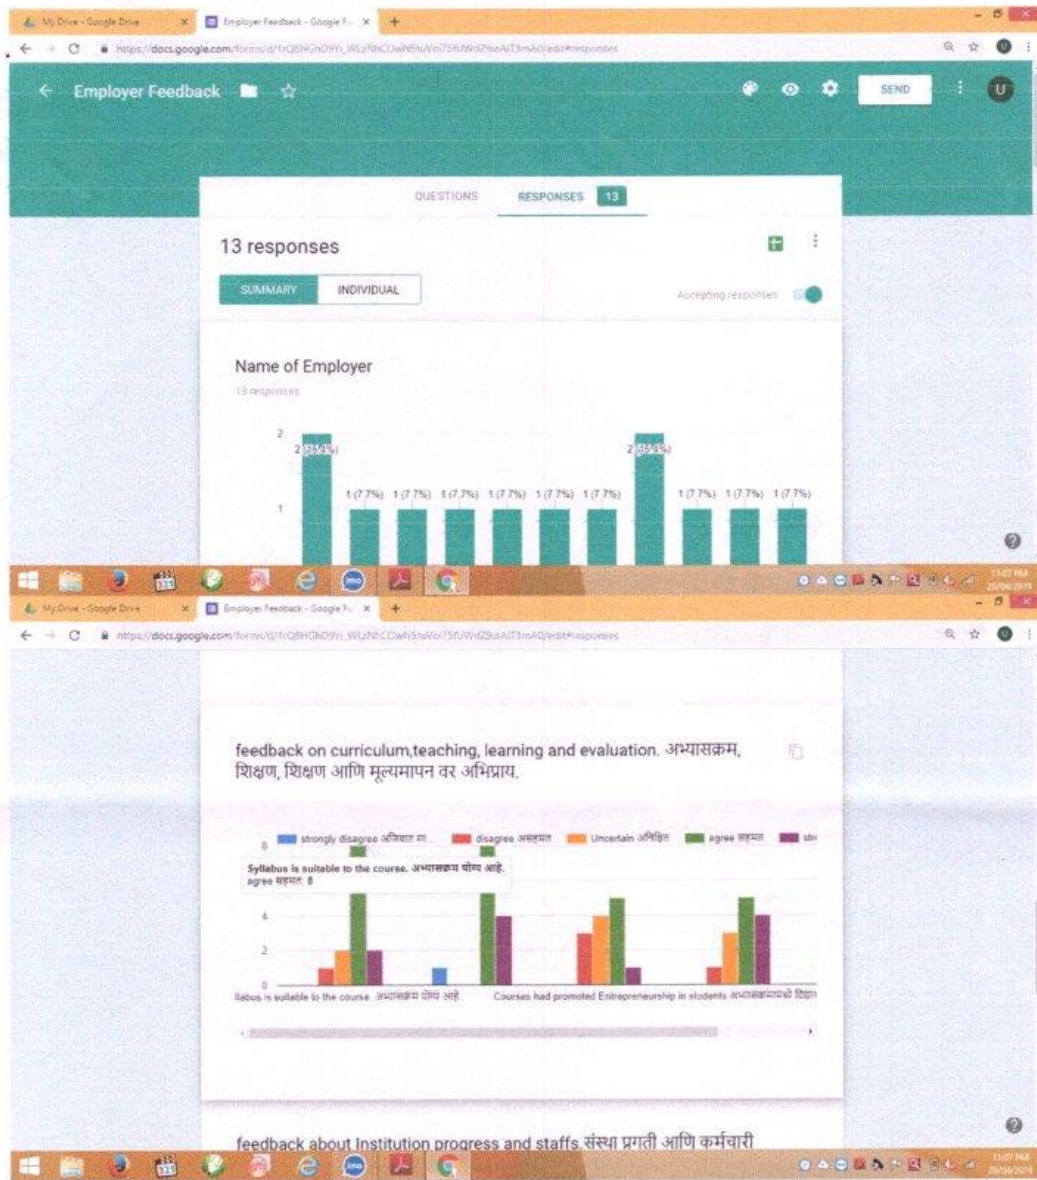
My Drive - Google Drive × Employer Feedback - Google F × +

https://docs.google.com/forms/d/1rQ8HGhD9Yi_WLzNhCOwN5taVoi75fUWdZ9oAiT3mA0/edit#responses

Employer Feedback

SEND

U

QUESTIONS RESPONSES 13

13 responses

SUMMARY INDIVIDUAL

Accepting responses

Name of Employer

13 responses

2

2 (15.4%)

1 (7.7%) 1 (7.7%) 1 (7.7%) 1 (7.7%) 1 (7.7%) 1 (7.7%)

2 (15.4%)

1 (7.7%) 1 (7.7%) 1 (7.7%)

1

11:07 PM 20/04/2019

My Drive - Google Drive × Employer Feedback - Google F × +

https://docs.google.com/forms/d/1rQ8HGhD9Yi_WLzNhCOwN5taVoi75fUWdZ9oAiT3mA0/edit#responses

feedback on curriculum,teaching, learning and evaluation. अभ्यासक्रम, शिक्षण, शिक्षण आणि मूल्यमापन वर अभिप्राय.

strongly disagree अतिशय अ... disagree असहमत Uncertain अनिश्चित agree सहमत str

8

Syllabus is suitable to the course. अभ्यासक्रम योग्य आहे.
agree सहमत: 8

4

2

0

llabus is suitable to the course. अभ्यासक्रम योग्य आहे

Courses had promoted Entrepreneurship in students अभ्यासक्रमामध्ये विद्या

feedback about Institution progress and staffs संस्था प्रगती आणि कर्मचारी

11:07 PM 20/04/2019